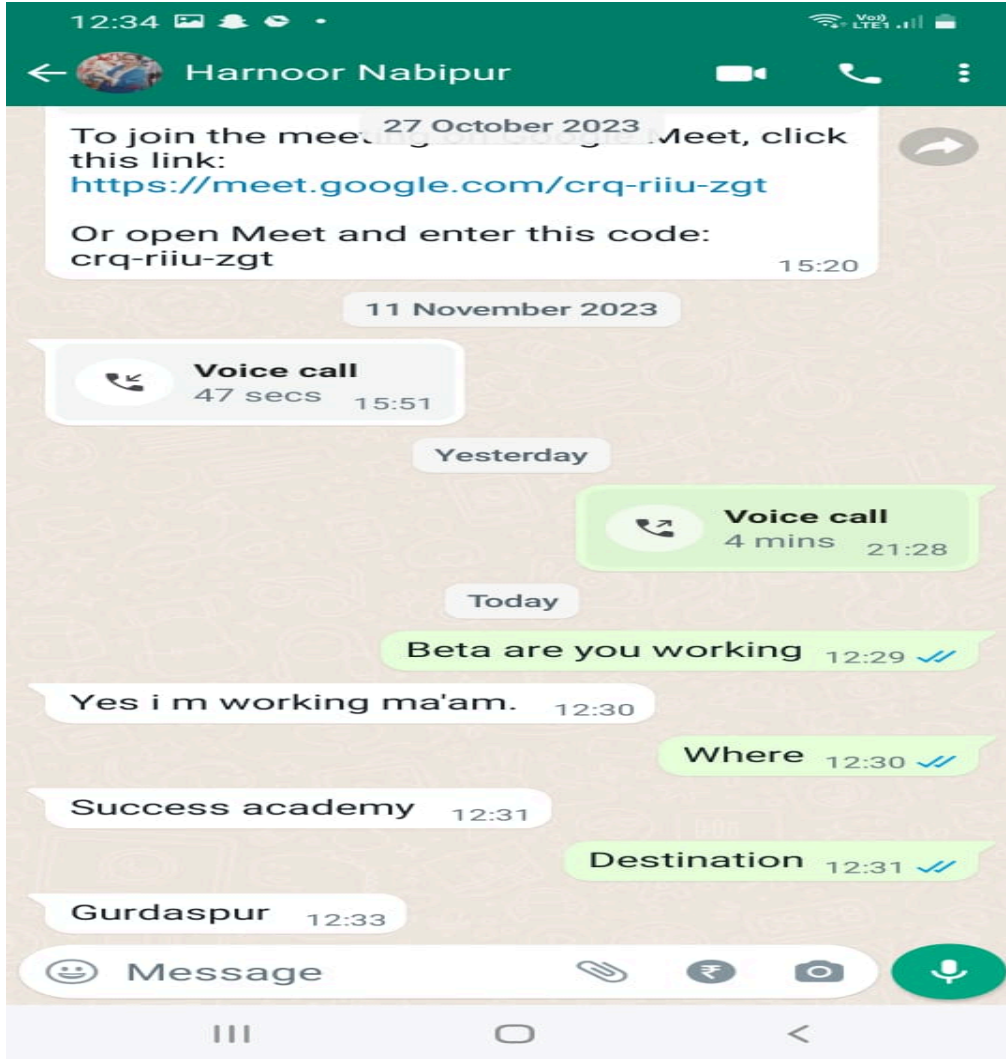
12:34

Harnoor Nabipur

27 October 2023

To join the meet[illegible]Meet, click this link:
https://meet.google.com/crq-riiu-zgt

Or open Meet and enter this code: crq-riiu-zgt
15:20

11 November 2023

Voice call
47 secs 15:51

Yesterday

Voice call
4 mins 21:28

Today

Beta are you working 12:29

Yes i m working ma'am. 12:30

Where 12:30

Success academy 12:31

Destination 12:31

Gurdaspur 12:33

Message